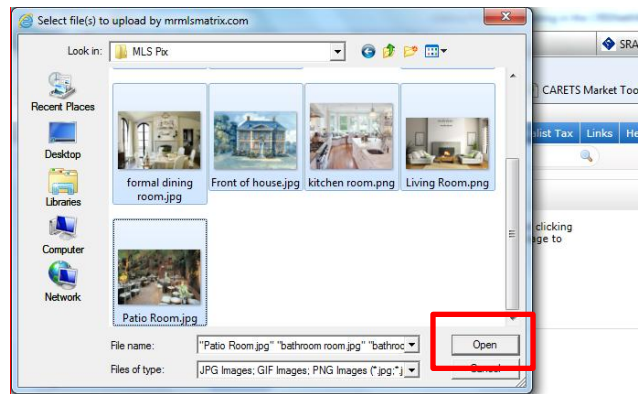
Select file(s) to upload by mrmlsmatrix.com

Look in: MLS Pix

Recent Places

Desktop

Libraries

Computer

Network

formal dining room.jpg

Front of house.jpg

kitchen room.png

Living Room.png

Patio Room.jpg

File name: "Patio Room.jpg" "bathroom room.jpg" "bathroc

Files of type: JPG Images; GIF Images; PNG Images (*.jpg;*.j

Open

Cancel

SRA

CARETS Market Too

ilist Tax Links He

clicking
ge to